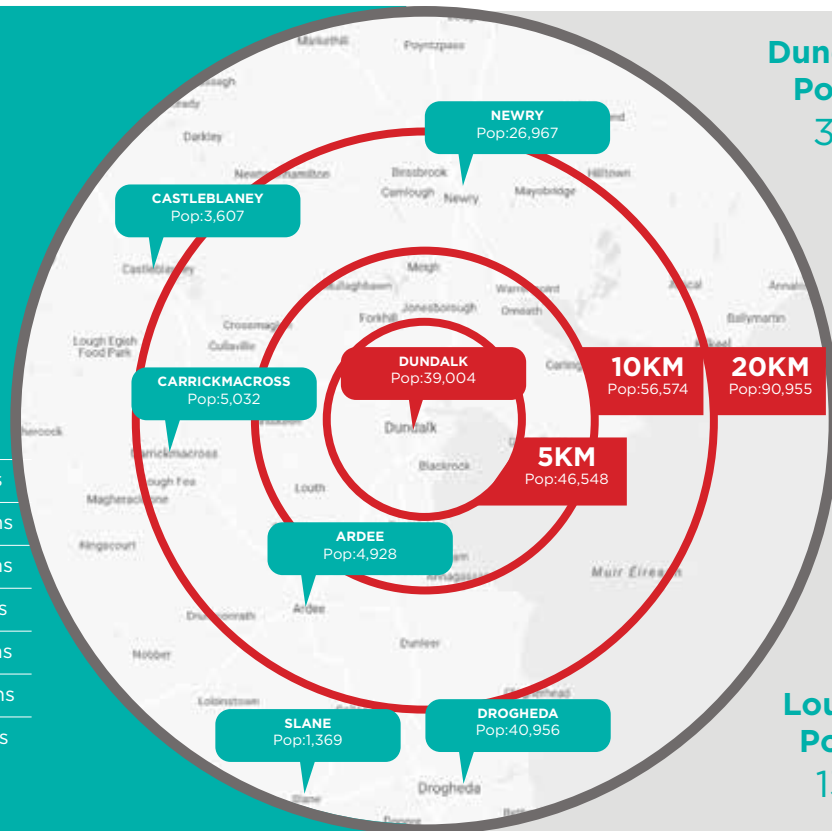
Markethill
Poyntzpass
Darkley
Newtownhamilton
Bessbrook
Camlough
Newry
Mayobridge
Hilltown
NEWRY
Pop:26,967
CASTLEBLANEY
Pop:3,607
Castleblaney
Meigh
Jonesborough
Forkhill
Omeath
Warrenpoint
Crossmaglen
Cullaville
Lough Egish Food Park
Ballymartin
Annalong
DUNDALK
Pop:39,004
10KM
Pop:56,574
20KM
Pop:90,955
CARRICKMACROSS
Pop:5,032
Carrickmacross
Dundalk
Blackrock
5KM
Pop:46,548
Louth
Magheracloone
Kingscourt
ARDEE
Pop:4,928
Ardee
Muir Éireann
Dunleer
Nobber
SLANE
Pop:1,369
DROGHEDA
Pop:40,956
Drogheda
Slane
Dun
Po
3
Lou
Po
1
s
ns
ns
s
ns
ns
s